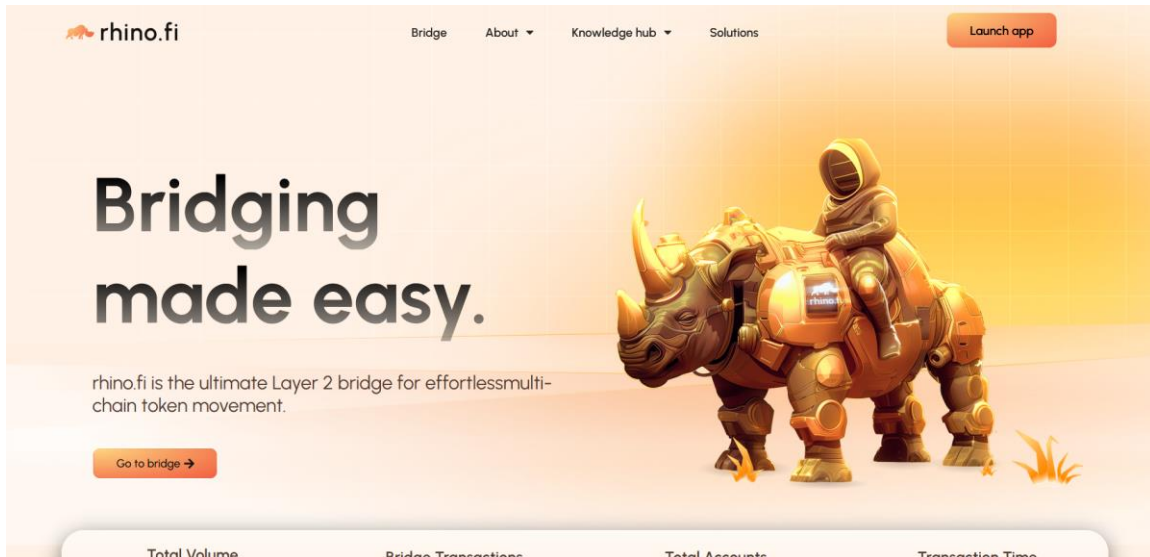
rhino.fi

Bridge About Knowledge hub Solutions

Launch app

Bridging made easy.

rhino.fi is the ultimate Layer 2 bridge for effortlessmulti-chain token movement.

Go to bridge →

rhino.fi

Total Volume Bridge Transactions Total Accounts Transaction Time